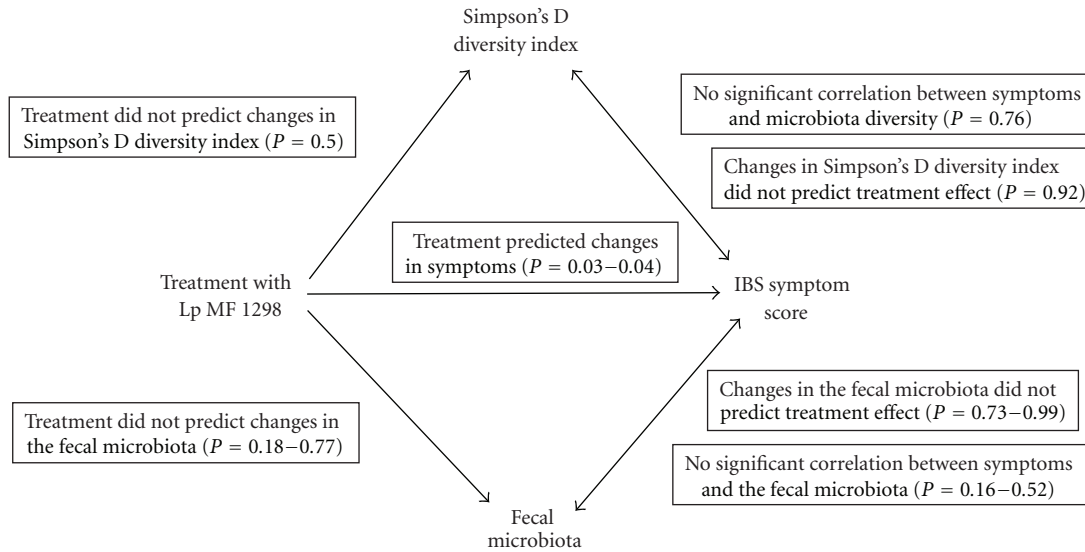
Simpson's D diversity index

Treatment did not predict changes in Simpson's D diversity index ($P = 0.5$)

No significant correlation between symptoms and microbiota diversity ($P = 0.76$)

Changes in Simpson's D diversity index did not predict treatment effect ($P = 0.92$)

Treatment predicted changes in symptoms ($P = 0.03-0.04$)

Treatment with Lp MF 1298

IBS symptom score

Changes in the fecal microbiota did not predict treatment effect ($P = 0.73-0.99$)

Treatment did not predict changes in the fecal microbiota ($P = 0.18-0.77$)

No significant correlation between symptoms and the fecal microbiota ($P = 0.16-0.52$)

Fecal microbiota